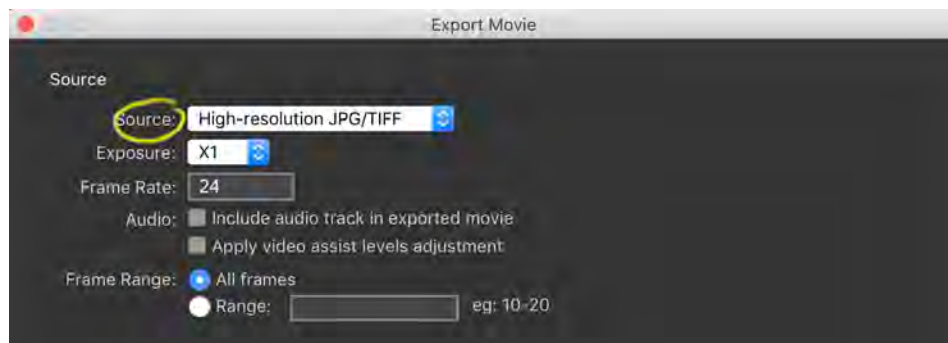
Export Movie

Source

Source: High-resolution JPG/TIFF

Exposure: X1

Frame Rate: 24

Audio: Include audio track in exported movie

Apply video assist levels adjustment

Frame Range: All frames

Range: eg: 10-20